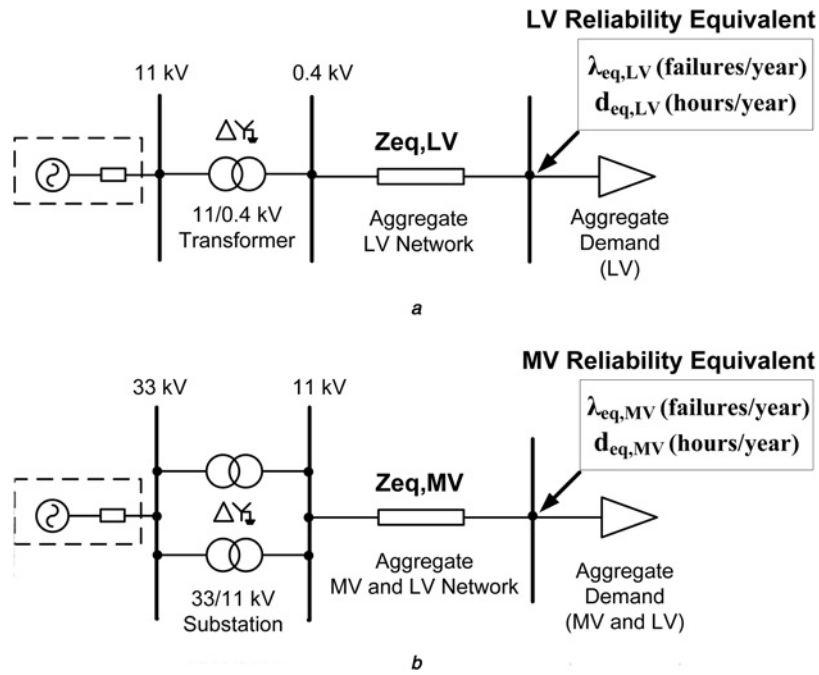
LV Reliability Equivalent

11 kV

0.4 kV

$\lambda_{eq,LV}$ (failures/year)
$d_{eq,LV}$ (hours/year)

Zeq,LV

11/0.4 kV Transformer

Aggregate LV Network

Aggregate Demand (LV)

*a*

MV Reliability Equivalent

33 kV

11 kV

$\lambda_{eq,MV}$ (failures/year)
$d_{eq,MV}$ (hours/year)

Zeq,MV

Aggregate MV and LV Network

33/11 kV Substation

Aggregate Demand (MV and LV)

*b*